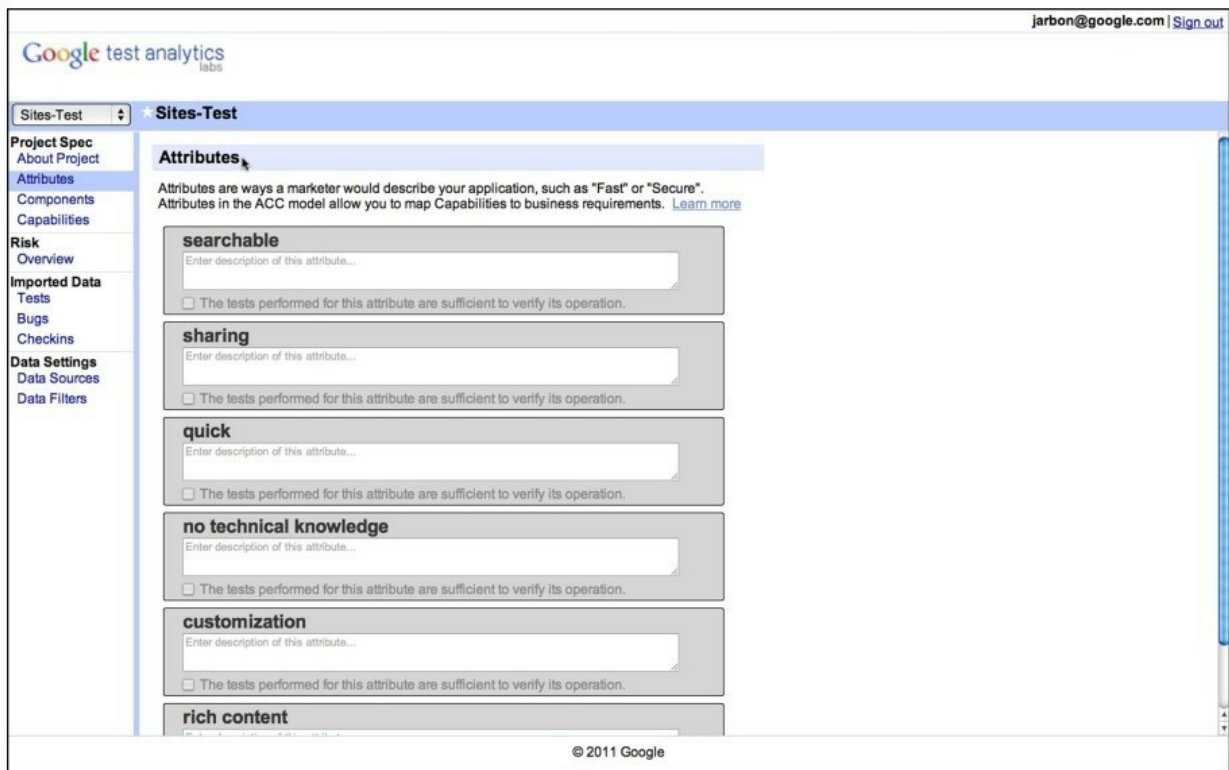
jarbon@google.com | Sign out

Google test analytics
labs

Sites-Test

Sites-Test

Project Spec
About Project
Attributes
Components
Capabilities
Risk
Overview
Imported Data
Tests
Bugs
Checkins
Data Settings
Data Sources
Data Filters

Attributes

Attributes are ways a marketer would describe your application, such as "Fast" or "Secure". Attributes in the ACC model allow you to map Capabilities to business requirements. Learn more

searchable
Enter description of this attribute...
The tests performed for this attribute are sufficient to verify its operation.

sharing
Enter description of this attribute...
The tests performed for this attribute are sufficient to verify its operation.

quick
Enter description of this attribute...
The tests performed for this attribute are sufficient to verify its operation.

no technical knowledge
Enter description of this attribute...
The tests performed for this attribute are sufficient to verify its operation.

customization
Enter description of this attribute...
The tests performed for this attribute are sufficient to verify its operation.

rich content
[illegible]

© 2011 Google